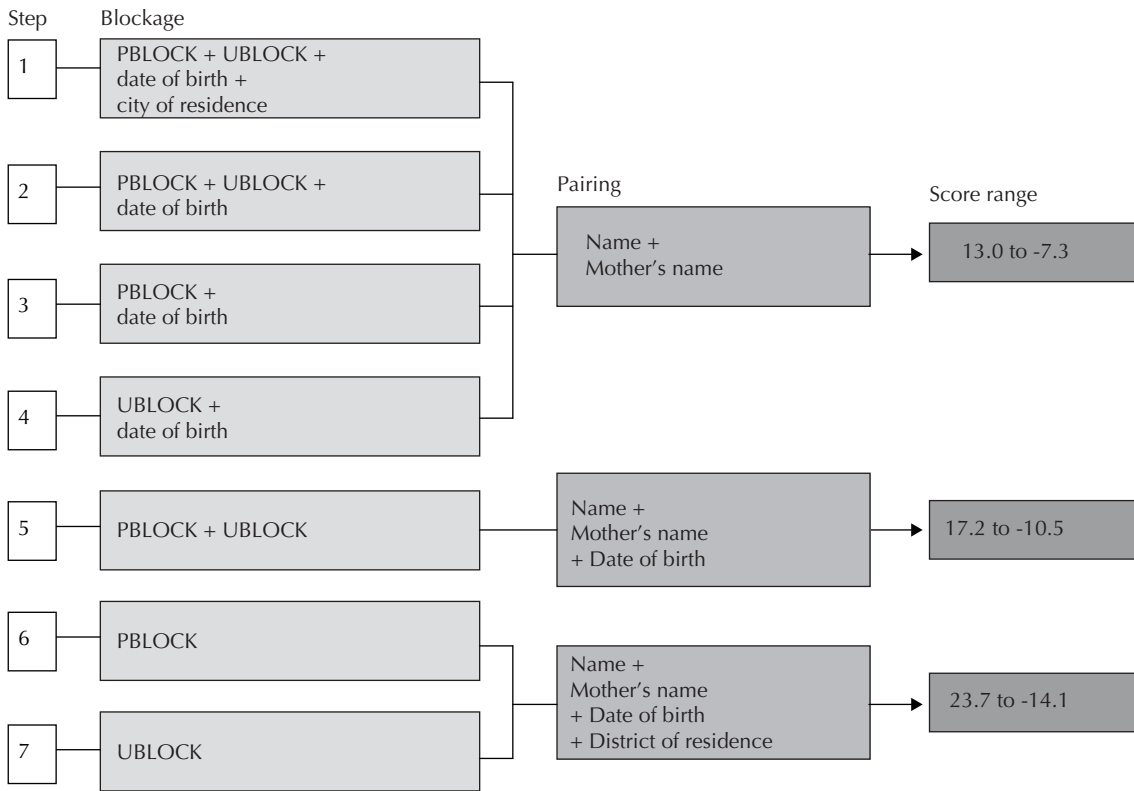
Step Blockage

1 PBLOCK + UBLOCK + date of birth + city of residence

2 PBLOCK + UBLOCK + date of birth

3 PBLOCK + date of birth

4 UBLOCK + date of birth

Pairing

Name + Mother's name

Score range

13.0 to -7.3

5 PBLOCK + UBLOCK

Name + Mother's name + Date of birth

17.2 to -10.5

6 PBLOCK

7 UBLOCK

Name + Mother's name + Date of birth + District of residence

23.7 to -14.1